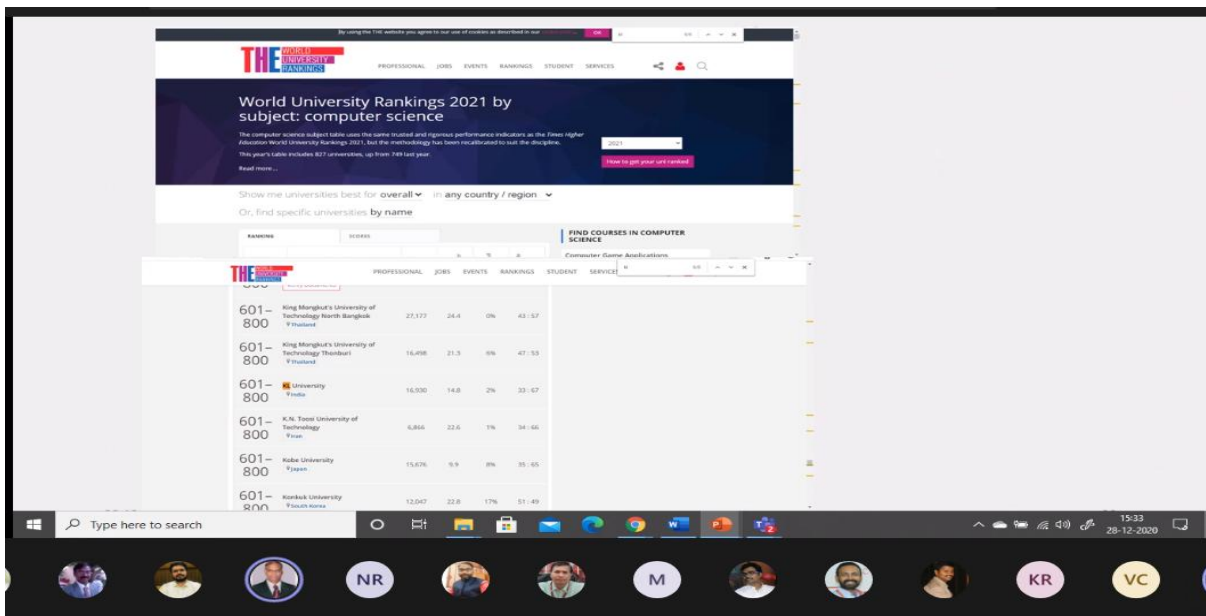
By using the THE website you agree to our use of cookies as described in our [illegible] OK

THE WORLD UNIVERSITY RANKINGS

PROFESSIONAL JOBS EVENTS RANKINGS STUDENT SERVICES

World University Rankings 2021 by subject: computer science

The computer science subject table uses the same trusted and rigorous performance indicators as the Times Higher Education World University Rankings 2021, but the methodology has been recalibrated to suit the discipline.

This year's table includes 827 universities, up from 749 last year.

Read more...

2021

How to get your uni ranked

Show me universities best for overall in any country / region

Or, find specific universities by name

RANKING SCORES

FIND COURSES IN COMPUTER SCIENCE

Computer Game Applications

THE WORLD UNIVERSITY RANKINGS

PROFESSIONAL JOBS EVENTS RANKINGS STUDENT SERVICES

| | | | | |
|---|---|---|---|---|
| 601–800 | King Mongkut's University of Technology North Bangkok Thailand | 27,177 | 24.4 | 0% | 43 : 57 |
| 601–800 | King Mongkut's University of Technology Thonburi Thailand | 16,498 | 21.3 | 6% | 47 : 53 |
| 601–800 | KL University India | 16,930 | 14.8 | 2% | 33 : 67 |
| 601–800 | K.N. Toosi University of Technology Iran | 6,866 | 22.6 | 1% | 34 : 66 |
| 601–800 | Kobe University Japan | 15,676 | 9.9 | 8% | 35 : 65 |
| 601–800 | Konkuk University South Korea | 12,047 | 22.8 | 17% | 51 : 49 |

Type here to search

15:33
28-12-2020

NR M KR VC